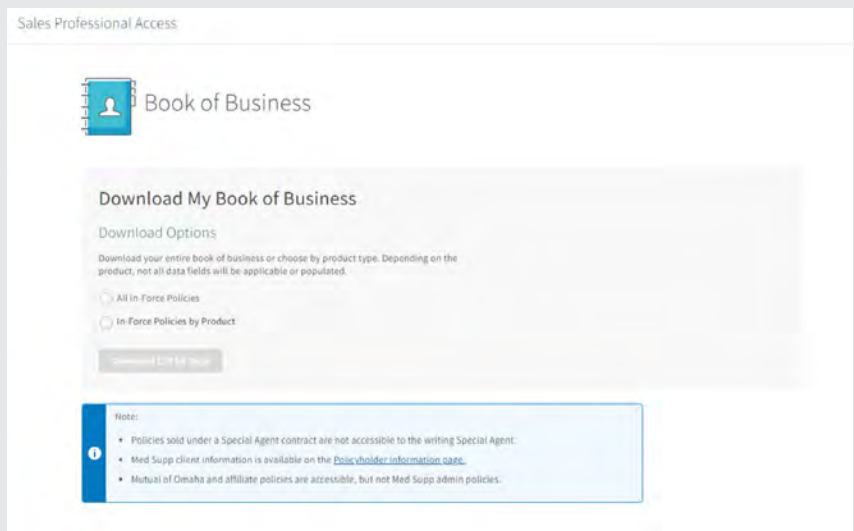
Sales Professional Access

Book of Business

Download My Book of Business

Download Options

Download your entire book of business or choose by product type. Depending on the product, not all data fields will be applicable or populated.

All In-Force Policies

In-Force Policies by Product

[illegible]

Note:

• Policies sold under a Special Agent contract are not accessible to the writing Special Agent.

• Med Supp client information is available on the Policyholder Information page.

• Mutual of Omaha and affiliate policies are accessible, but not Med Supp admin policies.